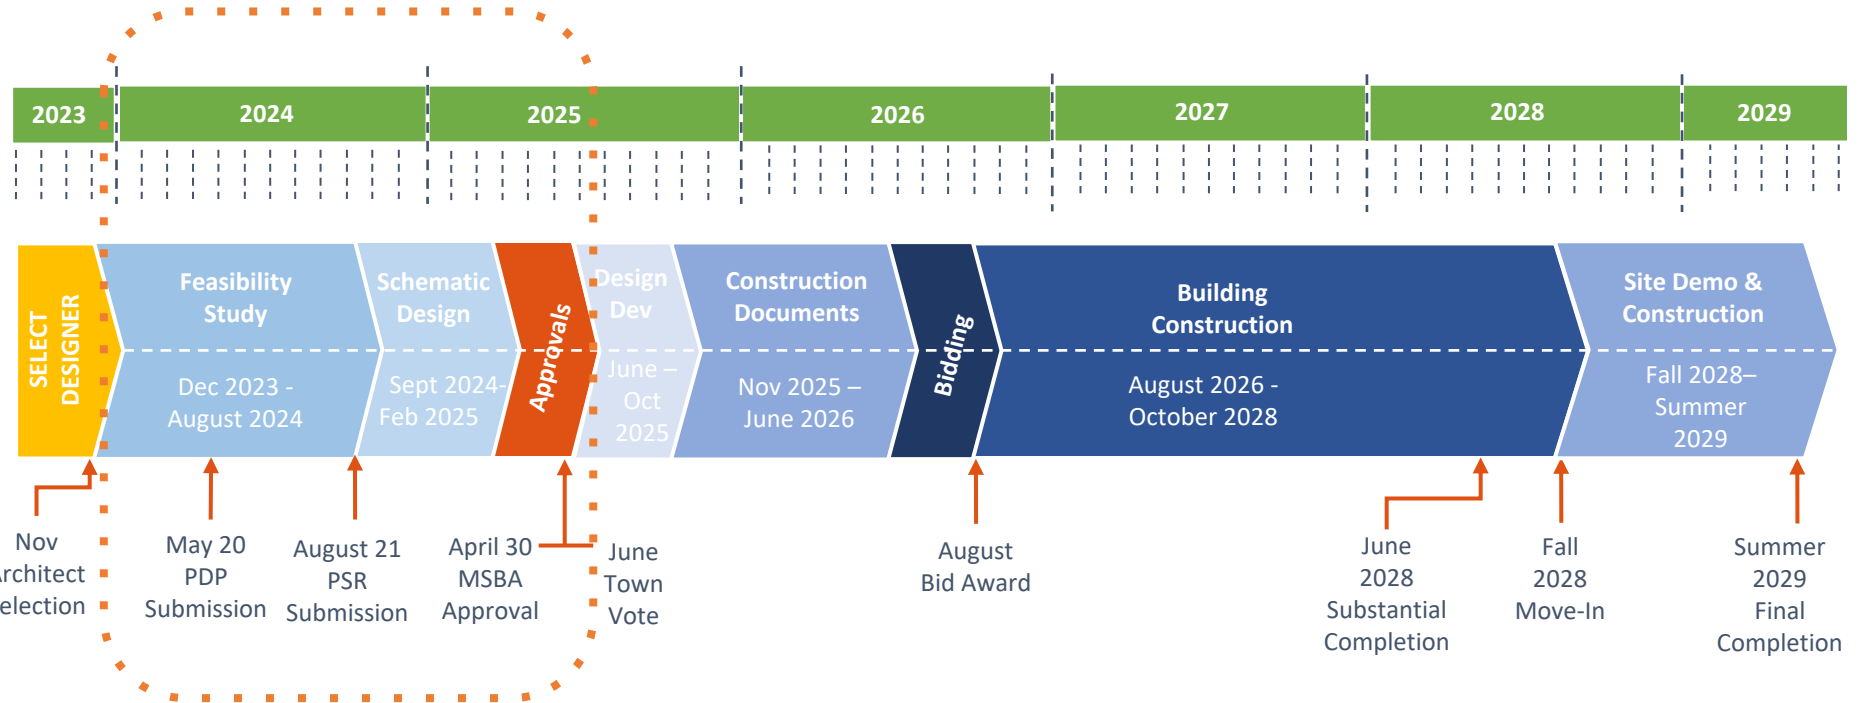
2023 2024 2025 2026 2027 2028 2029

SELECT DESIGNER

Feasibility Study
Dec 2023 - August 2024

Schematic Design
Sept 2024- Feb 2025

Approvals

Design Dev
June – Oct 2025

Construction Documents
Nov 2025 – June 2026

Bidding

Building Construction
August 2026 - October 2028

Site Demo & Construction
Fall 2028– Summer 2029

Nov rchitect election

May 20 PDP Submission

August 21 PSR Submission

April 30 MSBA Approval

June Town Vote

August Bid Award

June 2028 Substantial Completion

Fall 2028 Move-In

Summer 2029 Final Completion